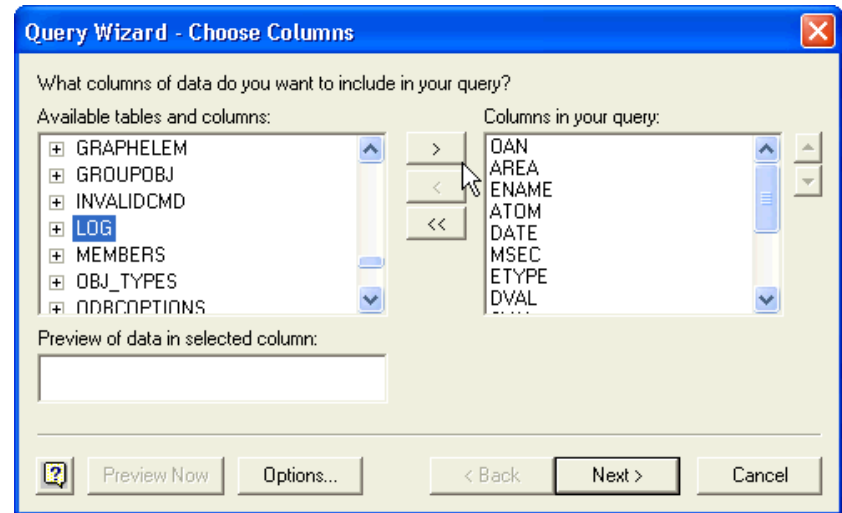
Query Wizard - Choose Columns

What columns of data do you want to include in your query?

Available tables and columns:

GRAPHELEM
GROUPOBJ
INVALIDCMD
LOG
MEMBERS
OBJ_TYPES
ODBCOPTIONS

>
<
<<

Columns in your query:

OAN
AREA
ENAME
ATOM
DATE
MSEC
ETYPE
DVAL

Preview of data in selected column:

?
Preview Now
Options...
< Back
Next >
Cancel